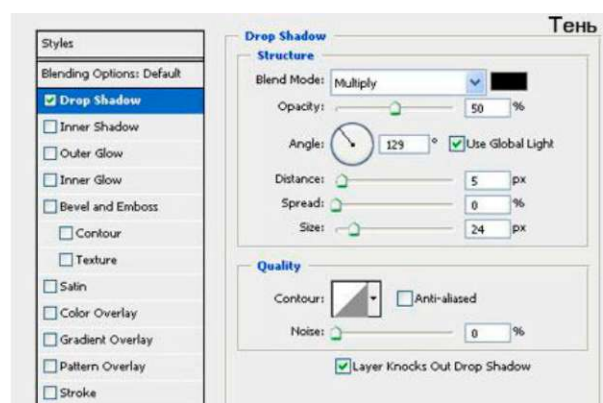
Тень

Styles
Blending Options: Default
Drop Shadow
Inner Shadow
Outer Glow
Inner Glow
Bevel and Emboss
Contour
Texture
Satin
Color Overlay
Gradient Overlay
Pattern Overlay
Stroke

Drop Shadow
Structure
Blend Mode: Multiply
Opacity: 50 %
Angle: 129 ° Use Global Light
Distance: 5 px
Spread: 0 %
Size: 24 px

Quality
Contour: Anti-aliased
Noise: 0 %
Layer Knocks Out Drop Shadow